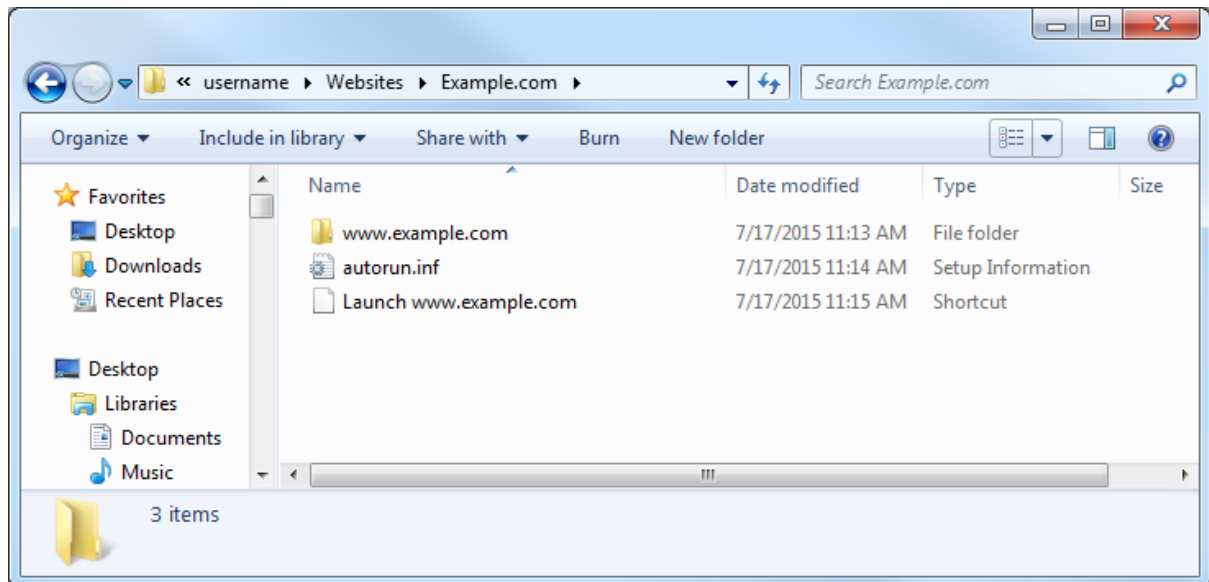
« username ▸ Websites ▸ Example.com ▸

Search Example.com

Organize ▾ Include in library ▾ Share with ▾ Burn New folder

Favorites
Desktop
Downloads
Recent Places

Desktop
Libraries
Documents
Music

| Name | Date modified | Type | Size |
|---|---|---|---|
| www.example.com | 7/17/2015 11:13 AM | File folder | |
| autorun.inf | 7/17/2015 11:14 AM | Setup Information | |
| Launch www.example.com | 7/17/2015 11:15 AM | Shortcut | |

3 items